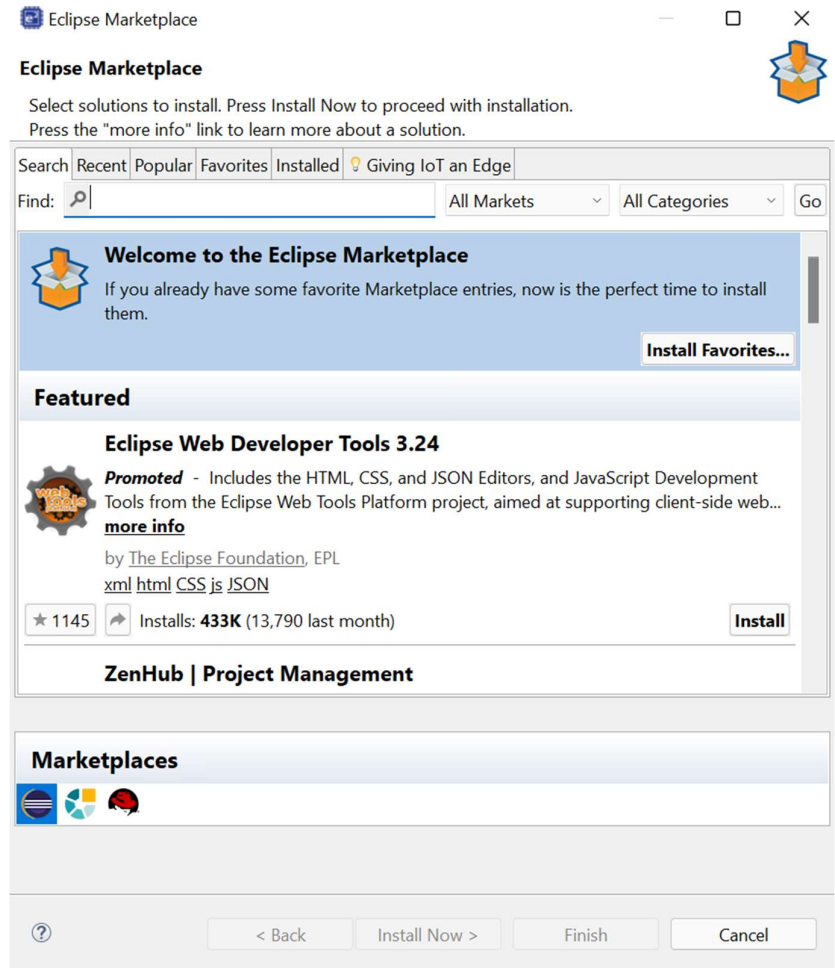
Eclipse Marketplace

Eclipse Marketplace

Select solutions to install. Press Install Now to proceed with installation.
Press the "more info" link to learn more about a solution.

Search | Recent | Popular | Favorites | Installed | Giving IoT an Edge

Find: | All Markets | All Categories | Go

Welcome to the Eclipse Marketplace
If you already have some favorite Marketplace entries, now is the perfect time to install them.

Install Favorites...

Featured

Eclipse Web Developer Tools 3.24
*Promoted* - Includes the HTML, CSS, and JSON Editors, and JavaScript Development Tools from the Eclipse Web Tools Platform project, aimed at supporting client-side web... more info

by The Eclipse Foundation, EPL
xml html CSS js JSON

★ 1145 | Installs: 433K (13,790 last month) | Install

ZenHub | Project Management

Marketplaces

< Back | Install Now > | Finish | Cancel